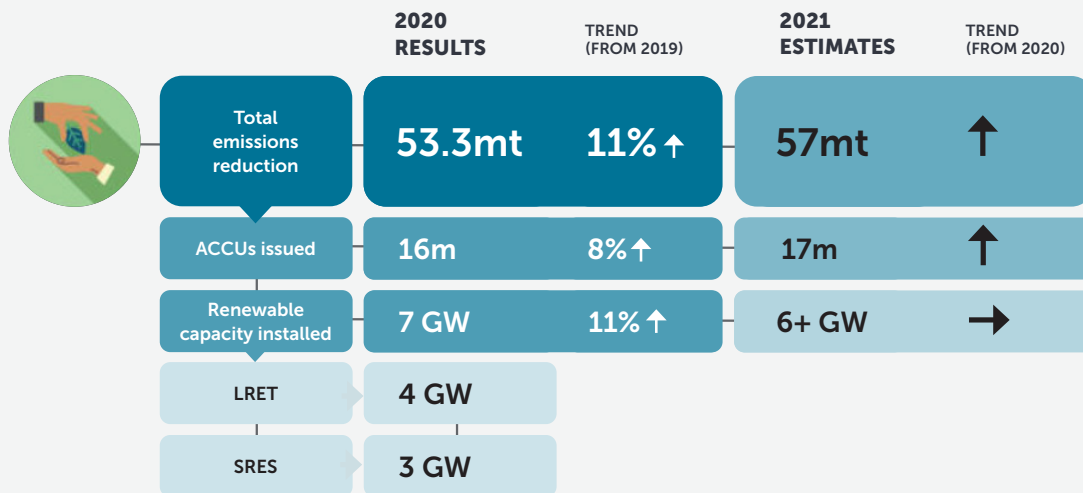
| | 2020 RESULTS | TREND (FROM 2019) | 2021 ESTIMATES | TREND (FROM 2020) |
|---|---|---|---|---|
| Total emissions reduction | 53.3mt | 11% ↑ | 57mt | ↑ |
| ACCUs issued | 16m | 8% ↑ | 17m | ↑ |
| Renewable capacity installed | 7 GW | 11% ↑ | 6+ GW | → |
| LRET | 4 GW | | | |
| SRES | 3 GW | | | |